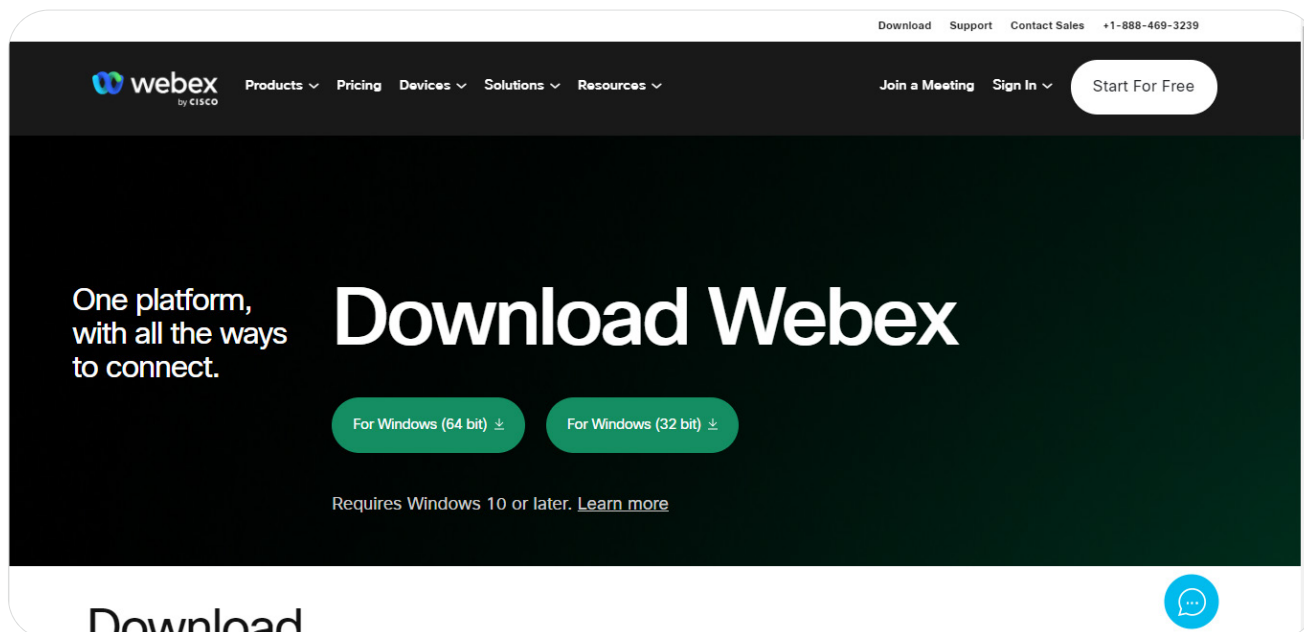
Download Support Contact Sales +1-888-469-3239

webex by CISCO Products Pricing Devices Solutions Resources Join a Meeting Sign In Start For Free

One platform, with all the ways to connect.

Download Webex

For Windows (64 bit) For Windows (32 bit)

Requires Windows 10 or later. Learn more

Download